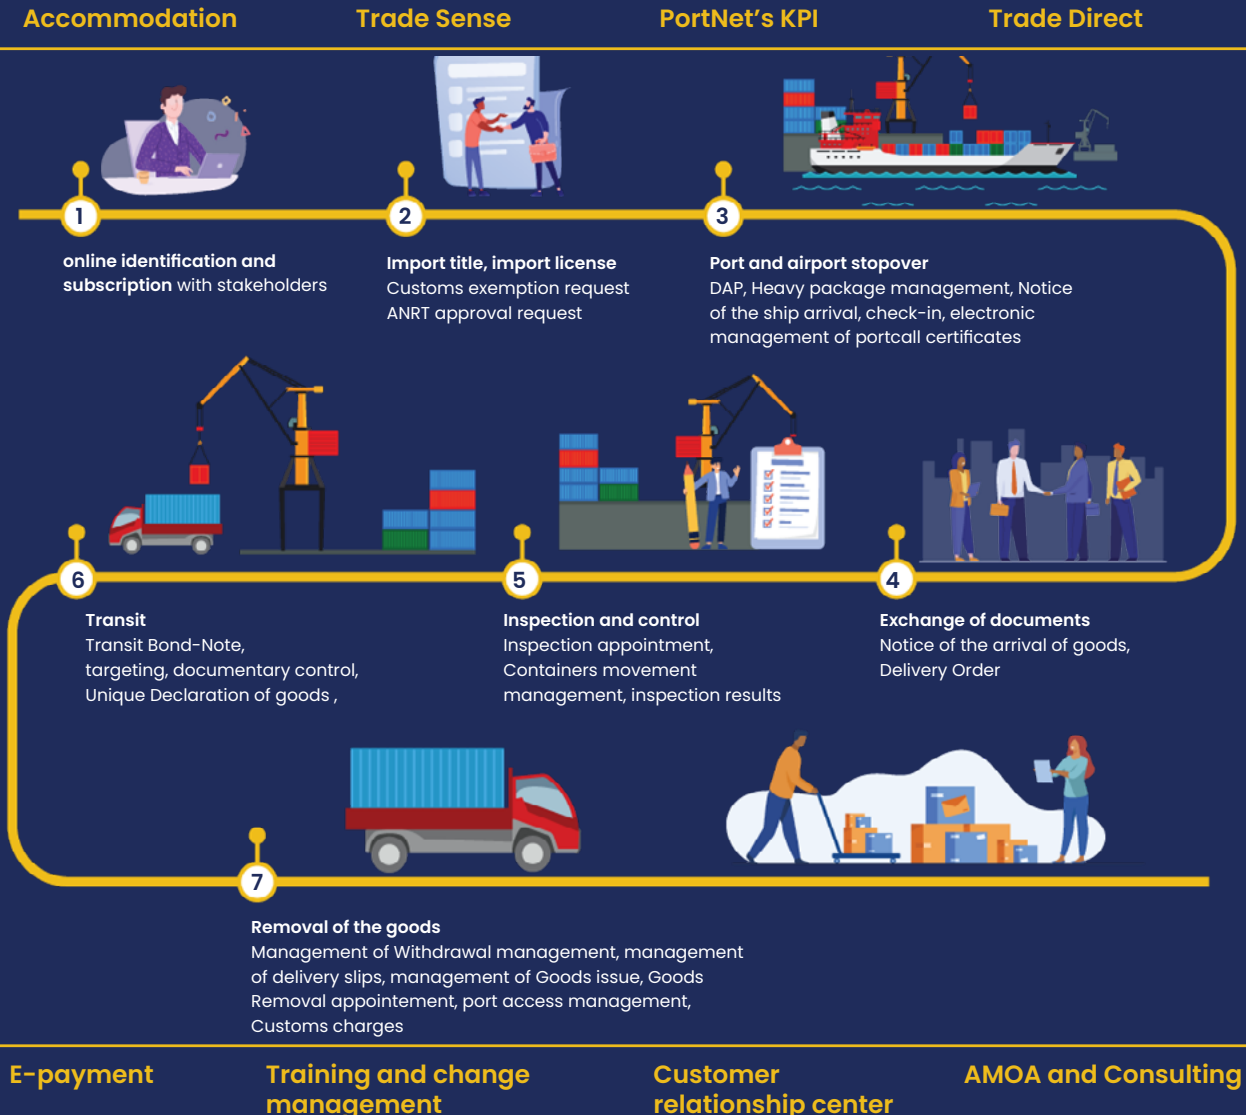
Accommodation Trade Sense PortNet's KPI Trade Direct

1

online identification and subscription with stakeholders

2

Import title, import license
Customs exemption request
ANRT approval request

3

Port and airport stopover
DAP, Heavy package management, Notice of the ship arrival, check-in, electronic management of portcall certificates

6

Transit
Transit Bond-Note, targeting, documentary control, Unique Declaration of goods ,

5

Inspection and control
Inspection appointment, Containers movement management, inspection results

4

Exchange of documents
Notice of the arrival of goods, Delivery Order

7

Removal of the goods
Management of Withdrawal management, management of delivery slips, management of Goods issue, Goods Removal appointement, port access management, Customs charges

E-payment Training and change management Customer relationship center AMOA and Consulting